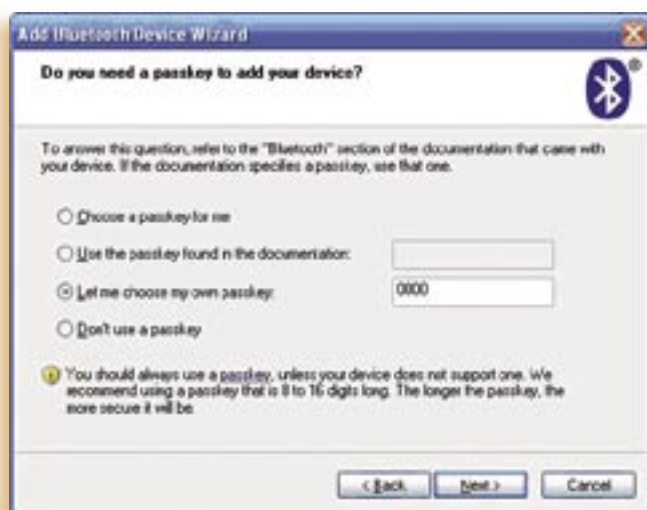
Add Bluetooth Device Wizard

Do you need a passkey to add your device?

To answer this question, refer to the "Bluetooth" section of the documentation that came with your device. If the documentation specifies a passkey, use that one.

Choose a passkey for me

Use the passkey found in the documentation:

Let me choose my own passkey: 0000

Don't use a passkey

You should always use a passkey, unless your device does not support one. We recommend using a passkey that is 8 to 16 digits long. The longer the passkey, the more secure it will be.

< Back Next > Cancel